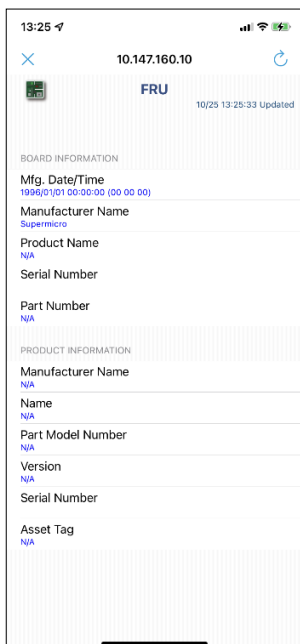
13:25

10.147.160.10

FRU

10/25 13:25:33 Updated

BOARD INFORMATION

Mfg. Date/Time
1996/01/01 00:00:00 (00 00 00)

Manufacturer Name
Supermicro

Product Name
N/A

Serial Number

Part Number
N/A

PRODUCT INFORMATION

Manufacturer Name
N/A

Name
N/A

Part Model Number
N/A

Version
N/A

Serial Number

Asset Tag
N/A